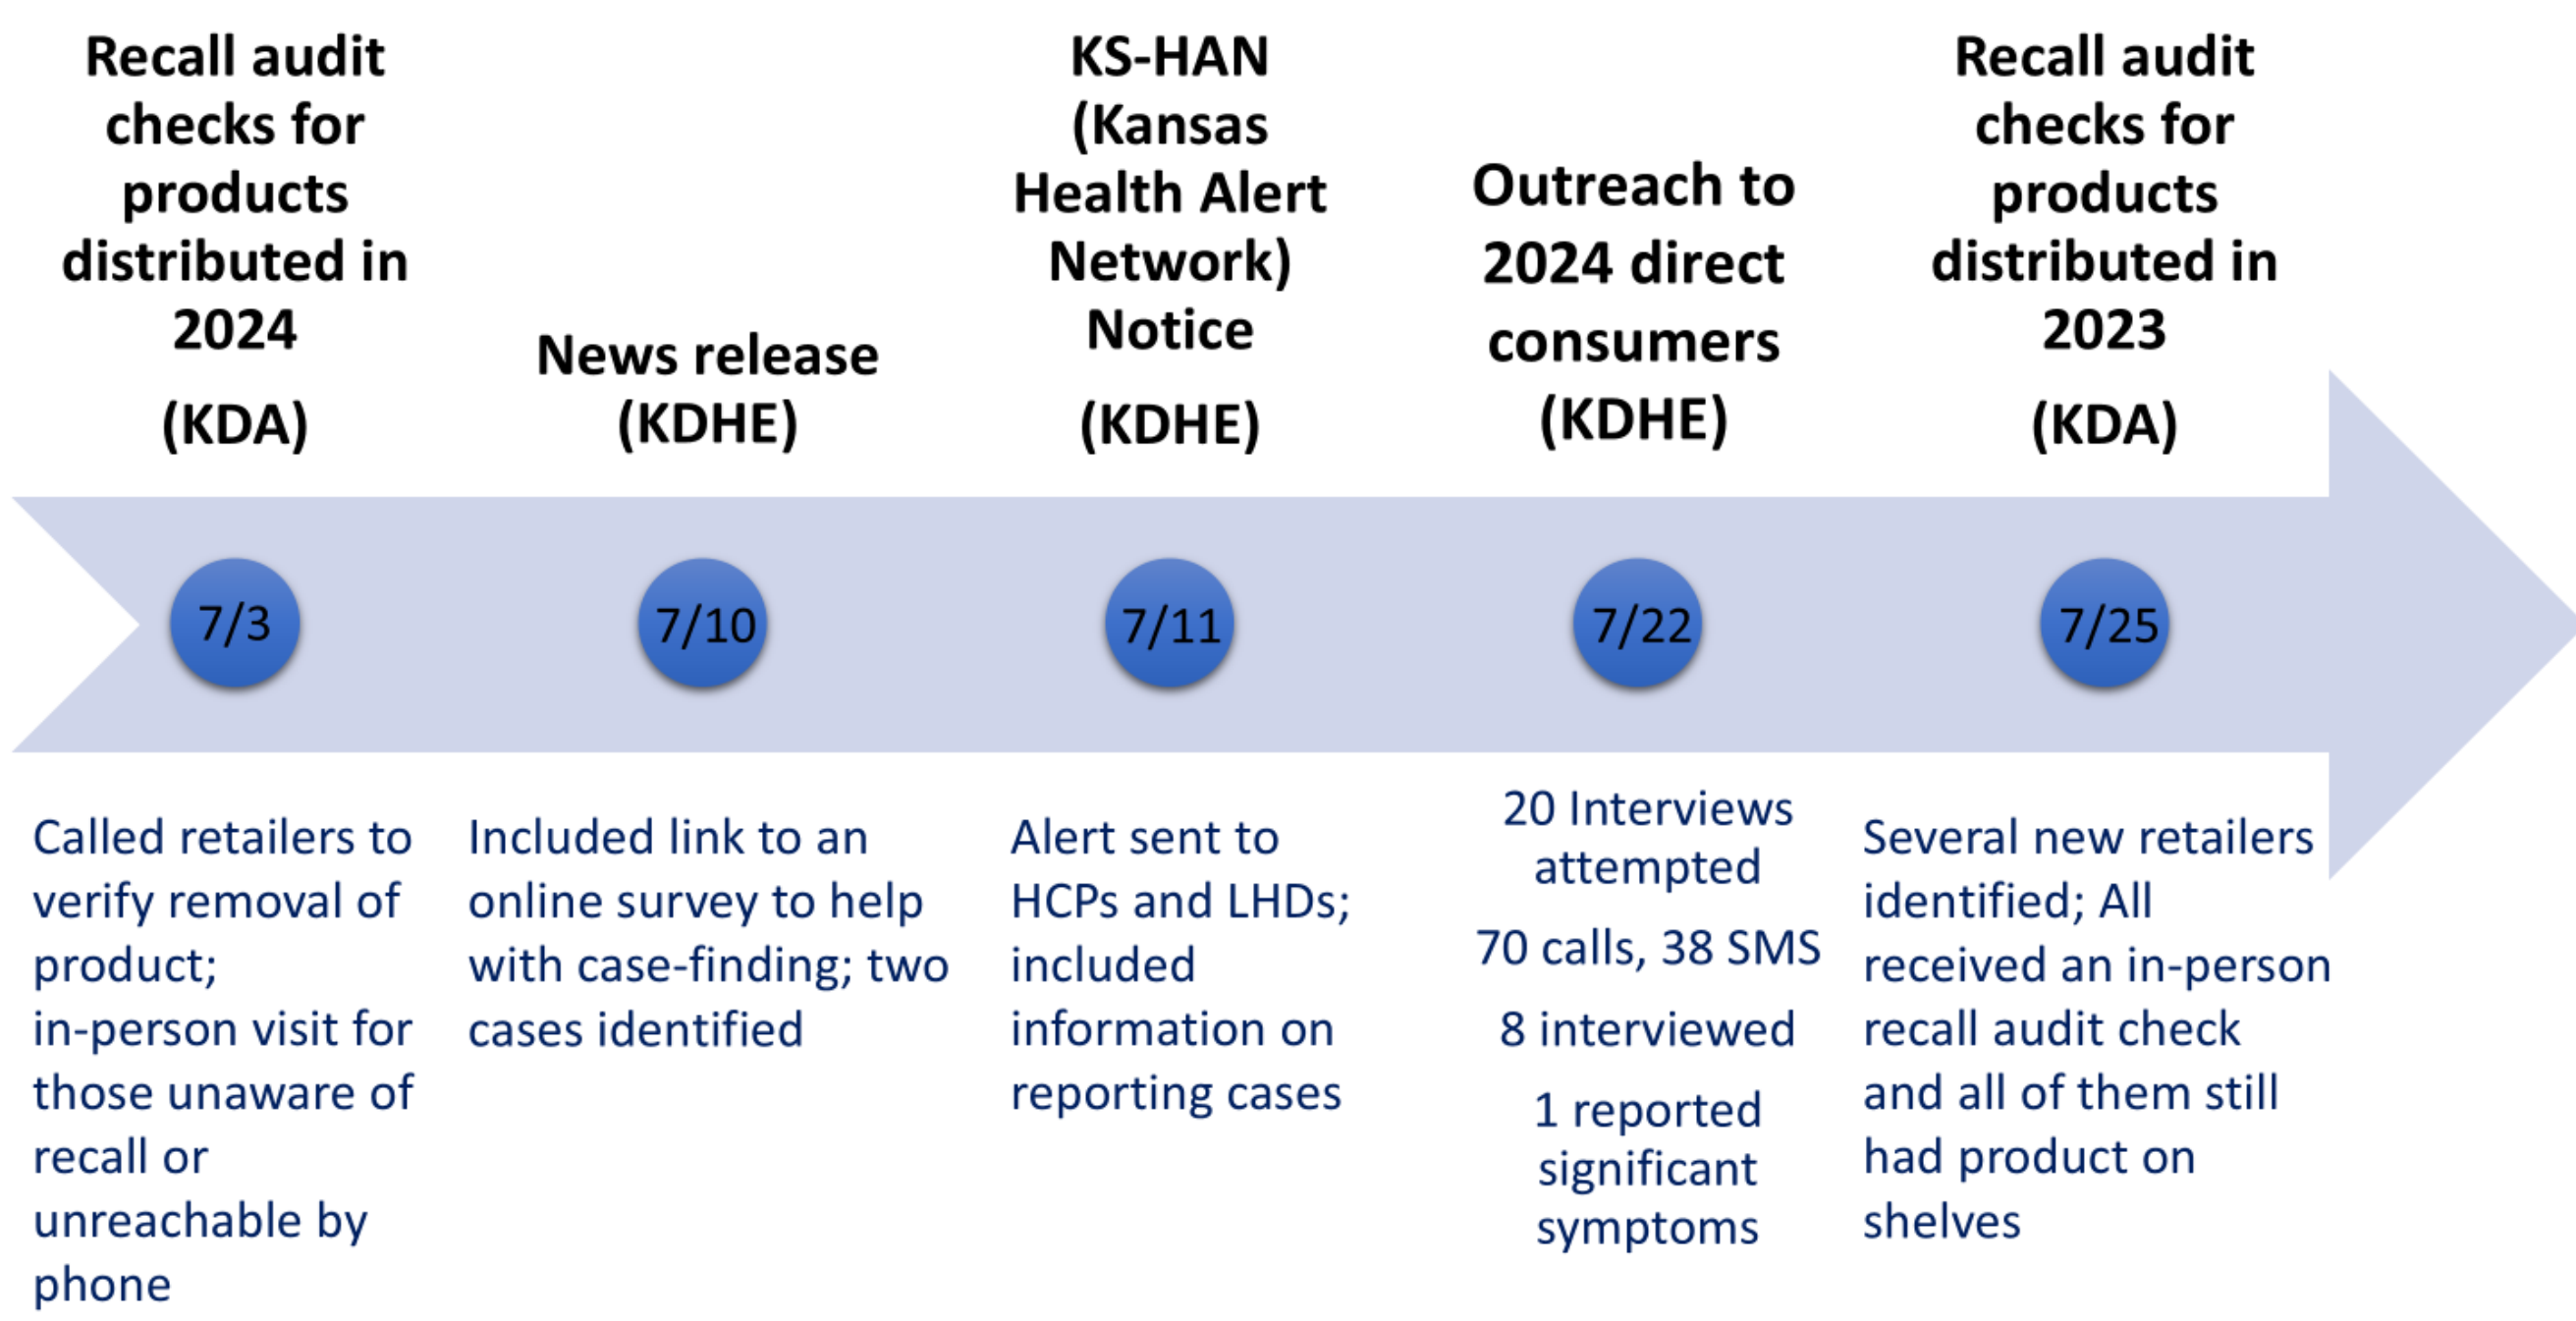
Recall audit checks for products distributed in 2024

(KDA)

News release (KDHE)

KS-HAN (Kansas Health Alert Network) Notice

(KDHE)

Outreach to 2024 direct consumers (KDHE)

Recall audit checks for products distributed in 2023

(KDA)

7/3

7/10

7/11

7/22

7/25

Called retailers to verify removal of product;
in-person visit for those unaware of recall or unreachable by phone

Included link to an online survey to help with case-finding; two cases identified

Alert sent to HCPs and LHDs; included information on reporting cases

20 Interviews attempted

70 calls, 38 SMS

8 interviewed

1 reported significant symptoms

Several new retailers identified; All received an in-person recall audit check and all of them still had product on shelves